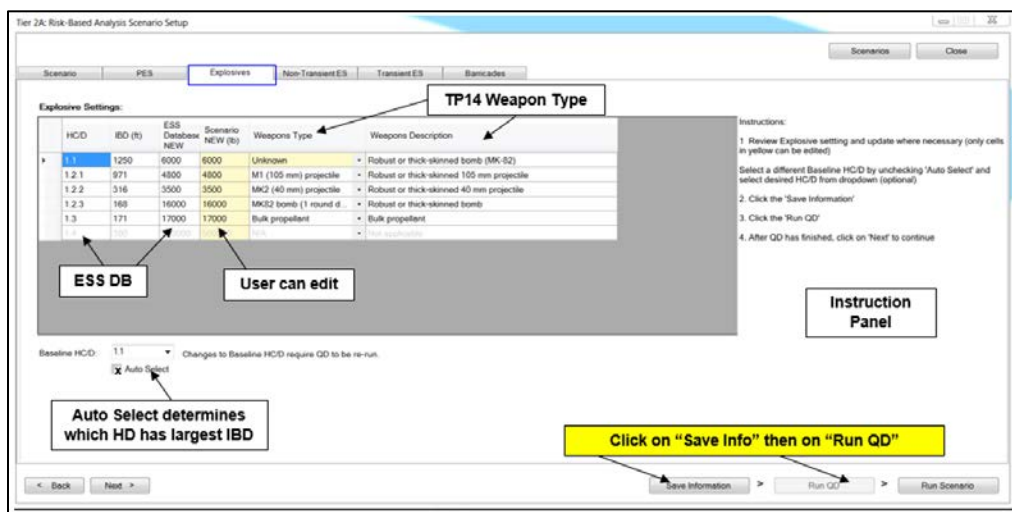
Tier 2A: Risk-Based Analysis Scenario Setup

Scenarios | Close

Scenario | PES | Explosives | Non-Transient ES | Transient ES | Barricades

Explosive Settings:

TP14 Weapon Type

| HC/D | IBD (ft) | ESS Database NEW | Scenario NEW (lb) | Weapons Type | Weapons Description |
|---|---|---|---|---|---|
| 1.1 | 1250 | 6000 | 6000 | Unknown | Robust or thick-skinned bomb (MK-82) |
| 1.2.1 | 971 | 4800 | 4800 | M1 (105 mm) projectile | Robust or thick-skinned 105 mm projectile |
| 1.2.2 | 316 | 3500 | 3500 | MK2 (40 mm) projectile | Robust or thick-skinned 40 mm projectile |
| 1.2.3 | 168 | 16000 | 16000 | MK82 bomb (1 round d... | Robust or thick-skinned bomb |
| 1.3 | 171 | 17000 | 17000 | Bulk propellant | Bulk propellant |
| 1.4 | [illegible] | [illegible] | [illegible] | N/A | Not applicable |

ESS DB

User can edit

Instructions:

1. Review Explosive settting and update where necessary (only cells in yellow can be edited)

Select a different Baseline HC/D by unchecking 'Auto Select' and select desired HC/D from dropdown (optional)

2. Click the 'Save Information'

3. Click the 'Run QD'

4. After QD has finished, click on 'Next' to continue

Instruction Panel

Baseline HC/D: 1.1 Changes to Baseline HC/D require QD to be re-run.

Auto Select

Auto Select determines which HD has largest IBD

Click on "Save Info" then on "Run QD"

< Back | Next > | Save Information | > | Run QD | > | Run Scenario